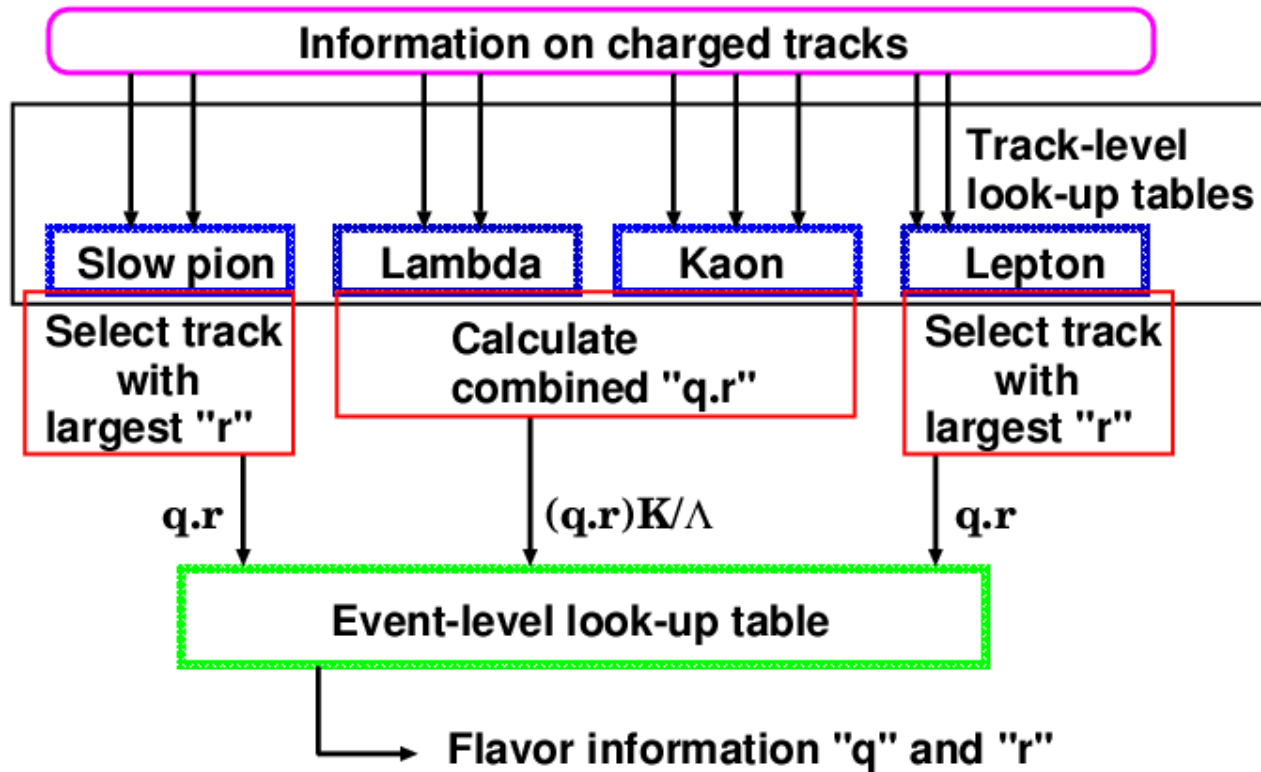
Information on charged tracks

Track-level look-up tables

Slow pion

Lambda

Kaon

Lepton

Select track with largest "r"

Calculate combined "q.r"

Select track with largest "r"

$\mathbf{q.r}$

$\mathbf{(q.r)K/\Lambda}$

$\mathbf{q.r}$

Event-level look-up table

Flavor information "q" and "r"